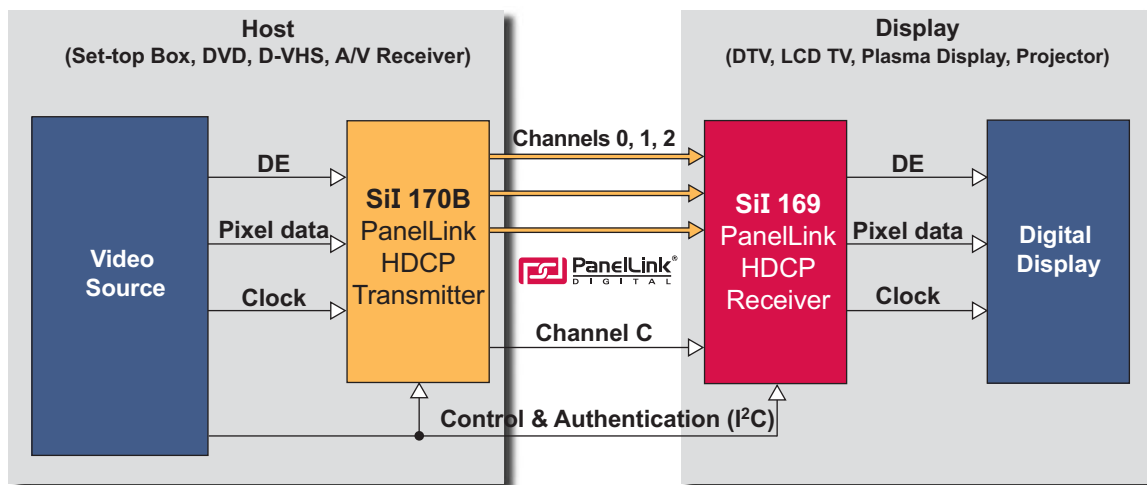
Host
(Set-top Box, DVD, D-VHS, A/V Receiver)

Display
(DTV, LCD TV, Plasma Display, Projector)

Video Source

DE

Pixel data

Clock

SiI 170B
PanelLink
HDCP
Transmitter

Channels 0, 1, 2

PanelLink®
DIGITAL

Channel C

SiI 169
PanelLink
HDCP
Receiver

DE

Pixel data

Clock

Digital Display

Control & Authentication ($I^2C$)